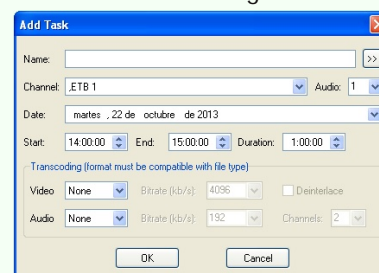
Add Task

Name: >>

Channel: ,ETB 1 Audio: 1

Date: martes , 22 de octubre de 2013

Start: 14:00:00 End: 15:00:00 Duration: 1:00:00

Transcoding (format must be compatible with file type)

Video None Bitrate (kb/s): 4096 Deinterlace

Audio None Bitrate (kb/s): 192 Channels: 2

OK Cancel